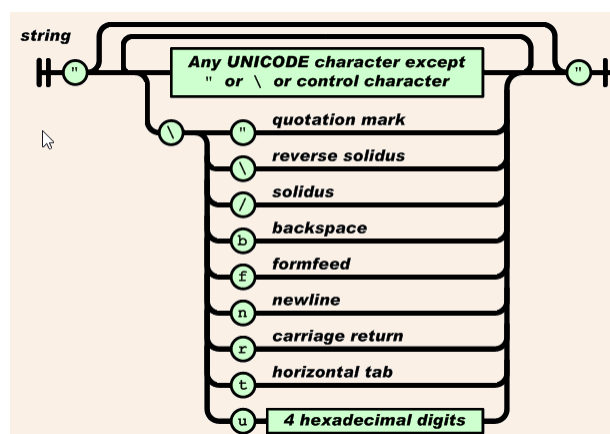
string

"

Any UNICODE character except " or \ or control character

"

\

"
quotation mark

\
reverse solidus

/
solidus

b
backspace

f
formfeed

n
newline

r
carriage return

t
horizontal tab

u
4 hexadecimal digits